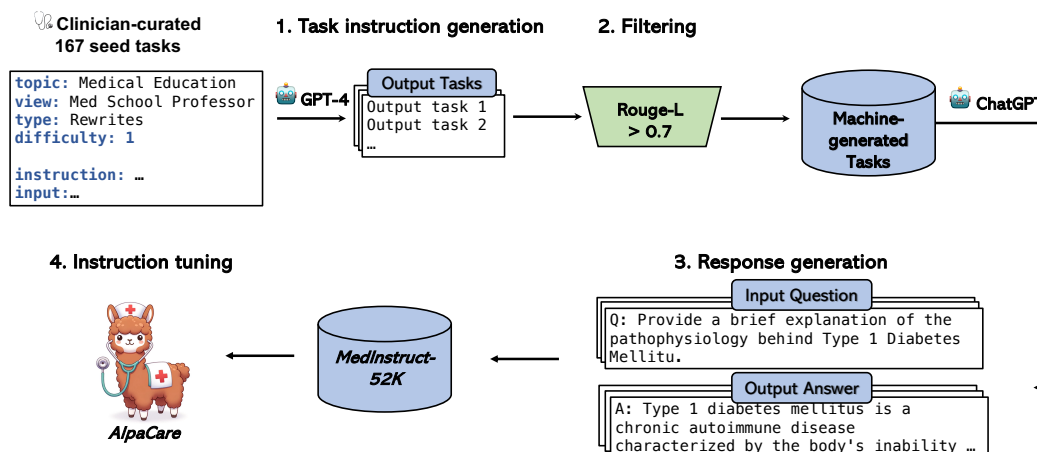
Clinician-curated
167 seed tasks

topic: Medical Education
view: Med School Professor
type: Rewrites
difficulty: 1

instruction: …
input:…

1. Task instruction generation

GPT-4

Output Tasks
Output task 1
Output task 2
…

2. Filtering

Rouge-L
> 0.7

Machine-generated Tasks

ChatGPT

4. Instruction tuning

AlpaCare

MedInstruct-52K

3. Response generation

Input Question
Q: Provide a brief explanation of the pathophysiology behind Type 1 Diabetes Mellitu.

Output Answer
A: Type 1 diabetes mellitus is a chronic autoimmune disease characterized by the body's inability …